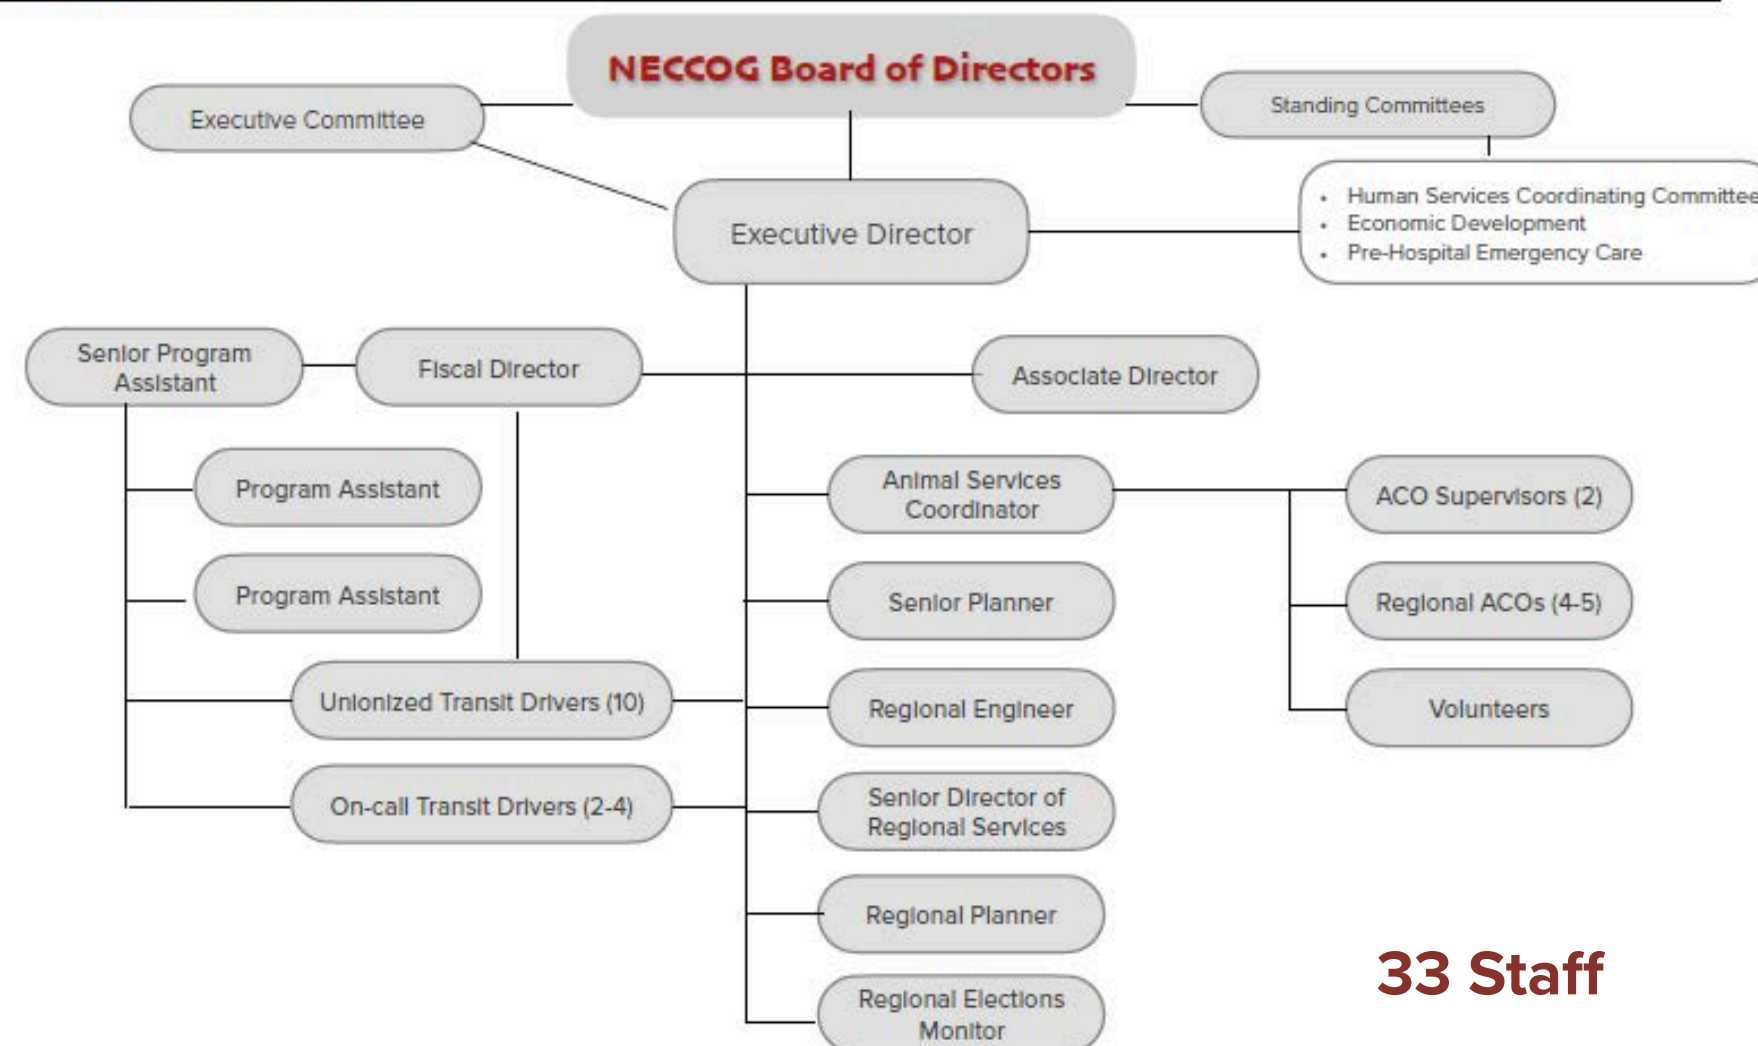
NECCOG Board of Directors

Executive Committee

Standing Committees

- Human Services Coordinating Committee
- Economic Development
- Pre-Hospital Emergency Care

Executive Director

Senior Program Assistant

Fiscal Director

Associate Director

Program Assistant

Program Assistant

Unionized Transit Drivers (10)

On-call Transit Drivers (2-4)

Animal Services Coordinator

Senior Planner

Regional Engineer

Senior Director of Regional Services

Regional Planner

Regional Elections Monitor

ACO Supervisors (2)

Regional ACOs (4-5)

Volunteers

33 Staff